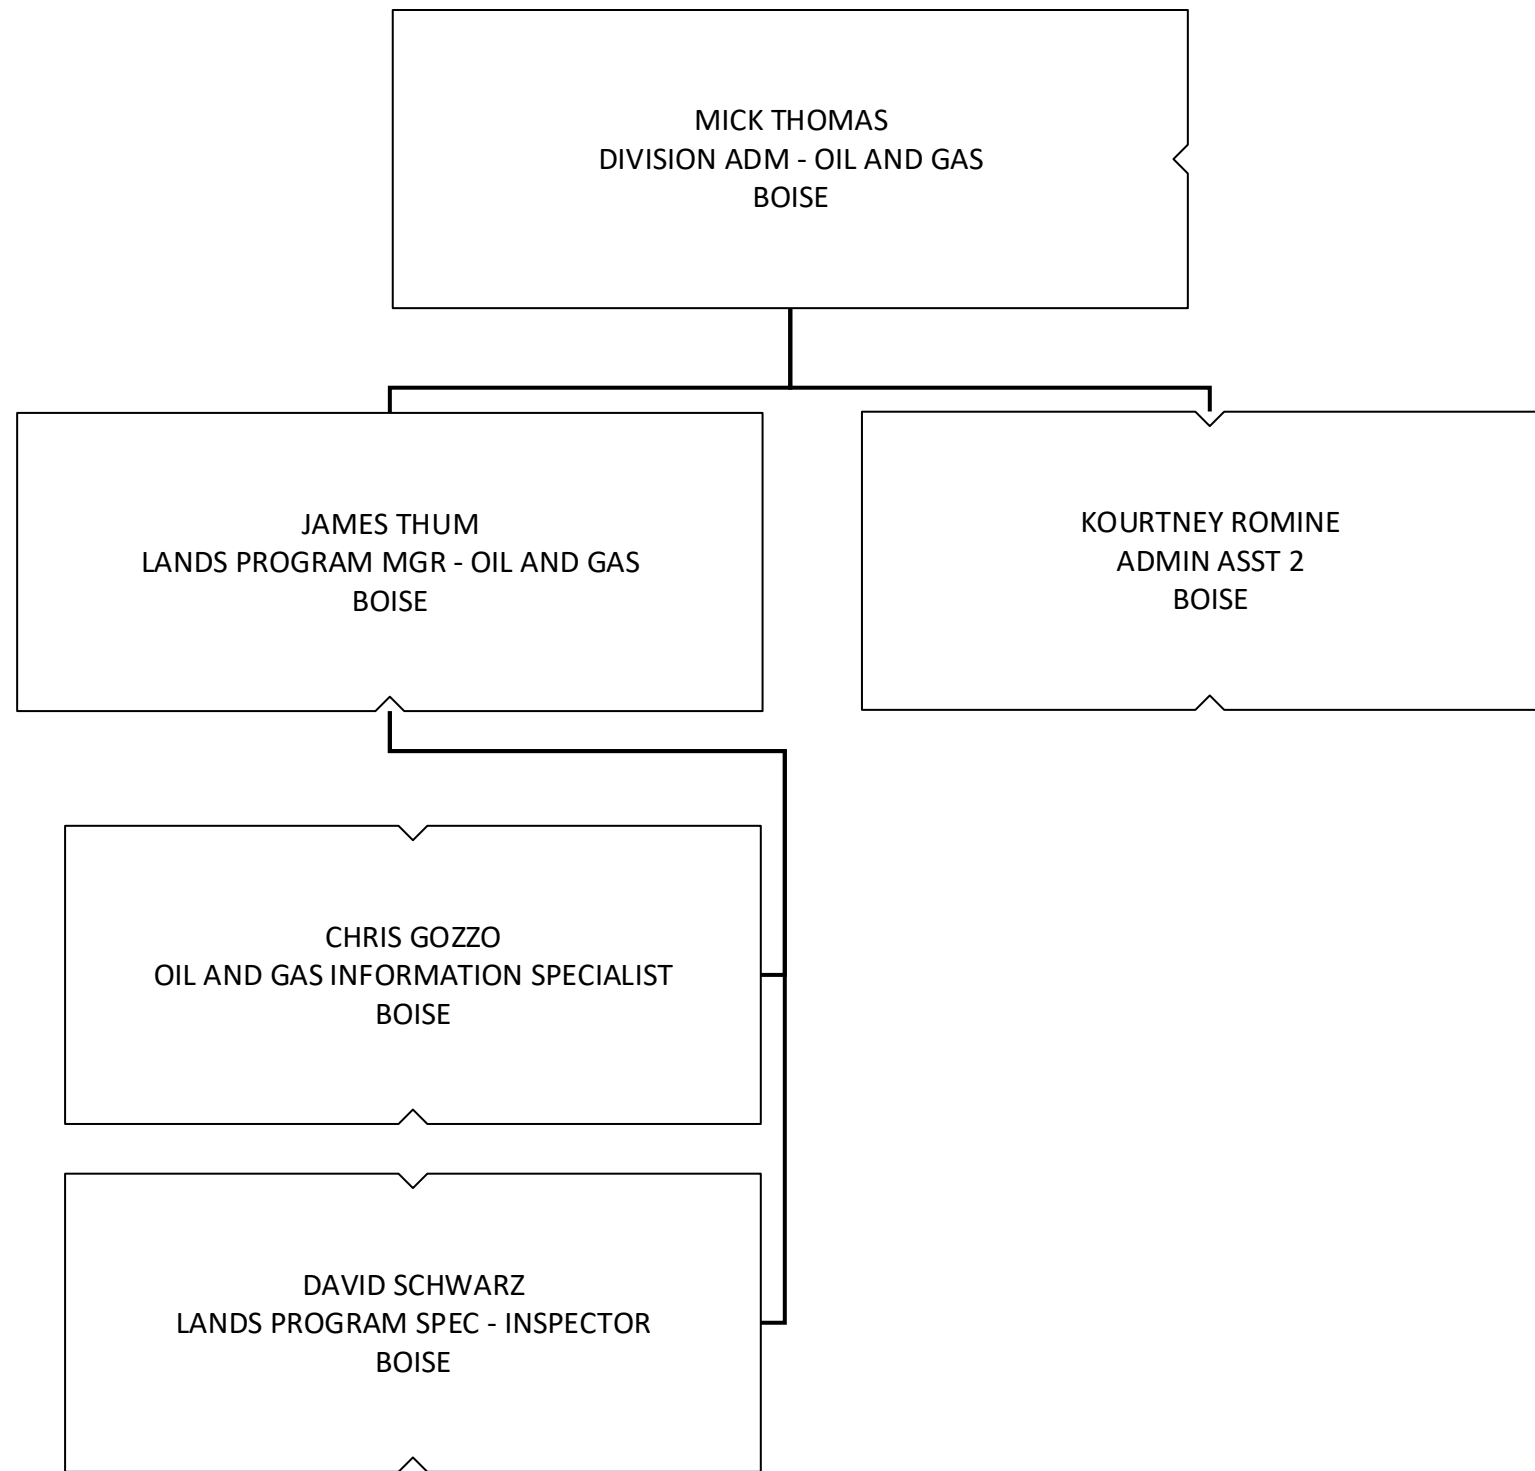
MICK THOMAS
DIVISION ADM - OIL AND GAS
BOISE

JAMES THUM
LANDS PROGRAM MGR - OIL AND GAS
BOISE

KOURTNEY ROMINE
ADMIN ASST 2
BOISE

CHRIS GOZZO
OIL AND GAS INFORMATION SPECIALIST
BOISE

DAVID SCHWARZ
LANDS PROGRAM SPEC - INSPECTOR
BOISE